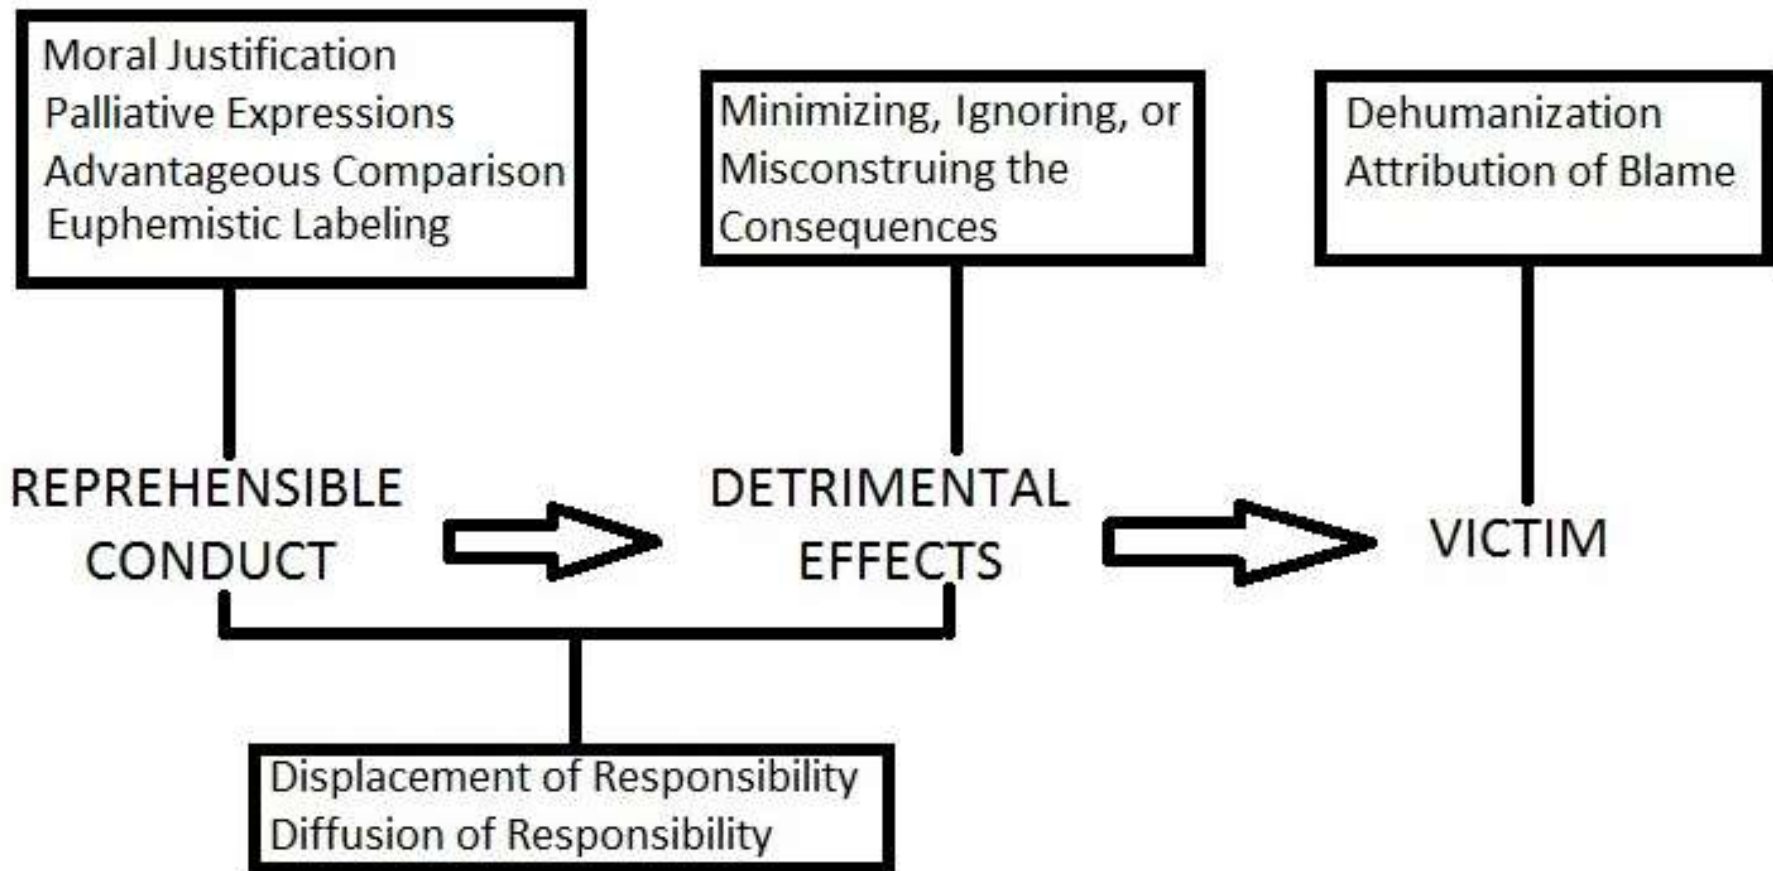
Moral Justification
Palliative Expressions
Advantageous Comparison
Euphemistic Labeling

Minimizing, Ignoring, or Misconstruing the Consequences

Dehumanization
Attribution of Blame

REPREHENSIBLE CONDUCT

DETRIMENTAL EFFECTS

VICTIM

Displacement of Responsibility
Diffusion of Responsibility